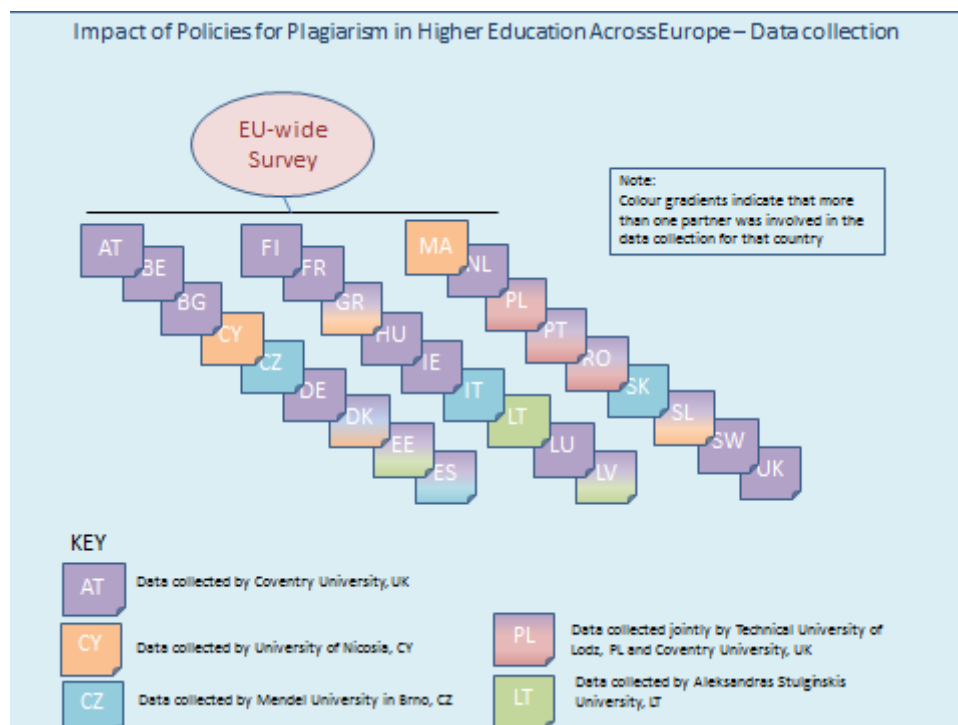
Impact of Policies for Plagiarism in Higher Education Across Europe – Data collection

EU-wide Survey

Note:
Colour gradients indicate that more than one partner was involved in the data collection for that country

AT
BE
BG
CY
CZ
DE
DK
EE
ES

FI
FR
GR
HU
IE
IT
LT
LU
LV

MA
NL
PL
PT
RO
SK
SL
SW
UK

KEY

AT Data collected by Coventry University, UK

CY Data collected by University of Nicosia, CY

CZ Data collected by Mendel University in Brno, CZ

PL Data collected jointly by Technical University of Lodz, PL and Coventry University, UK

LT Data collected by Aleksandras Stulginskis University, LT